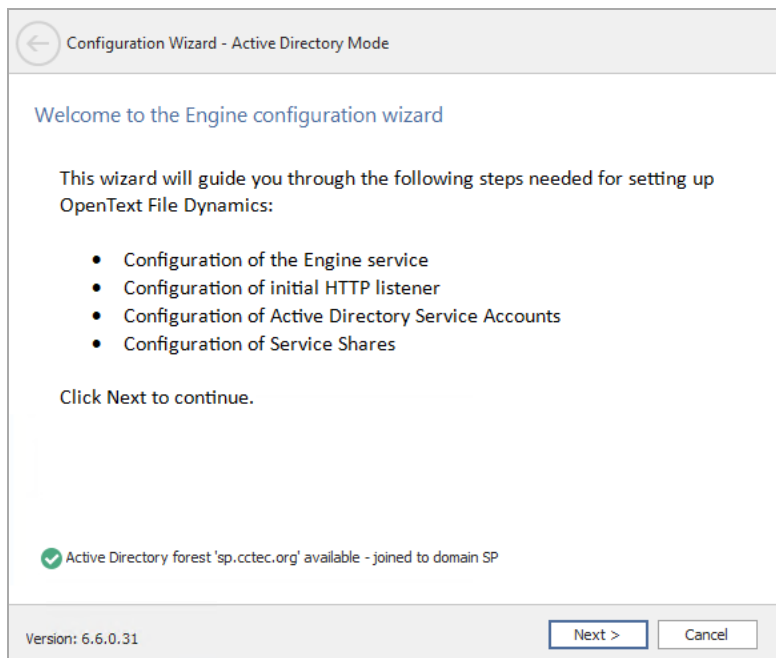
Configuration Wizard - Active Directory Mode

Welcome to the Engine configuration wizard

This wizard will guide you through the following steps needed for setting up OpenText File Dynamics:

- Configuration of the Engine service
- Configuration of initial HTTP listener
- Configuration of Active Directory Service Accounts
- Configuration of Service Shares

Click Next to continue.

Active Directory forest 'sp.cctec.org' available - joined to domain SP

Version: 6.6.0.31

Next >

Cancel